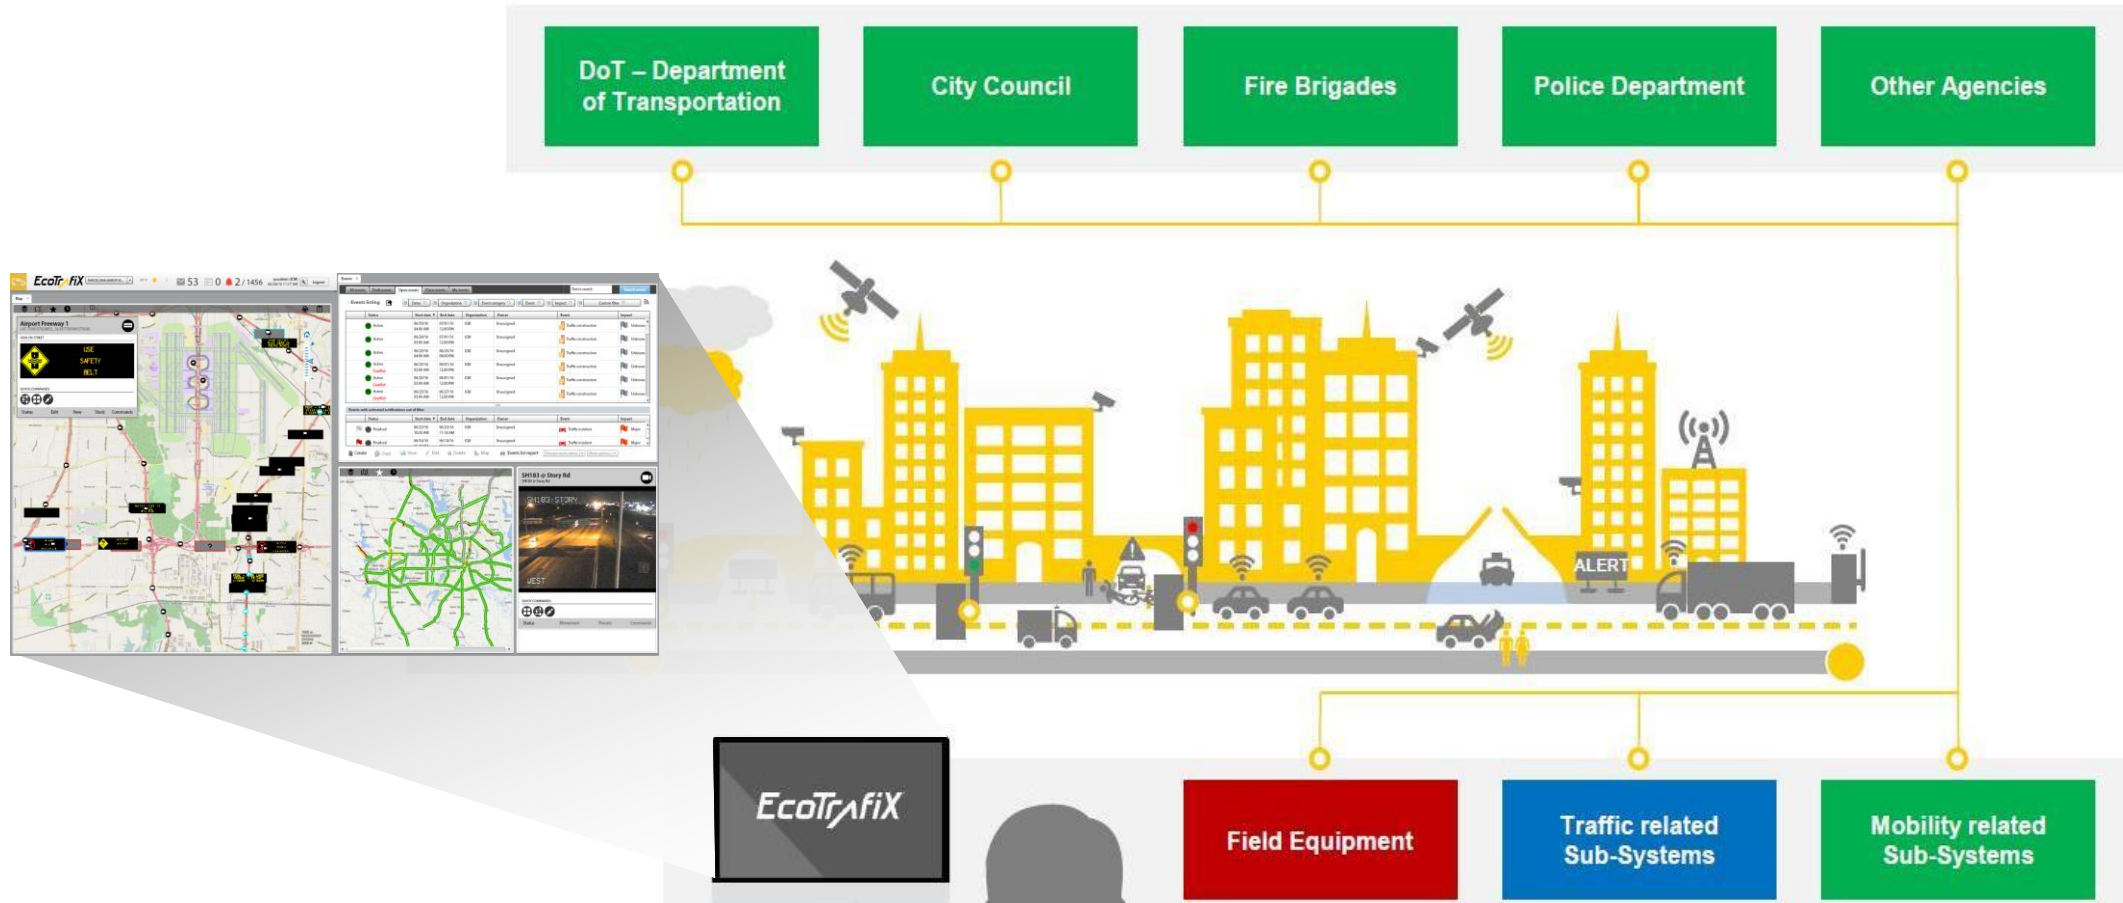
DoT – Department of Transportation

City Council

Fire Brigades

Police Department

Other Agencies

EcoTrafiX

53 0 2 / 1456

Airport Freeway 1

USE SAFETY BELT

Events listing

SH183 @ Story Rd

SH183 · STORY

WEST

ALERT

EcoTrafiX

Field Equipment

Traffic related Sub-Systems

Mobility related Sub-Systems